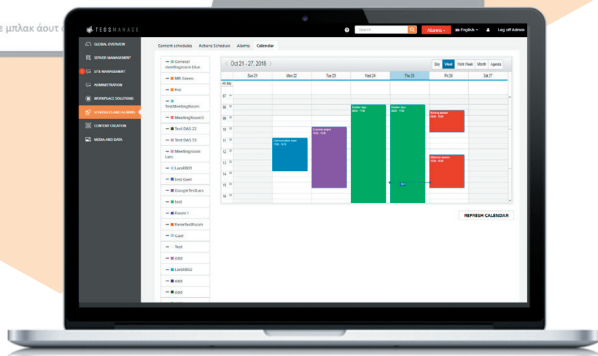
ε μπλακ αουτ

TEC3MANAGE

Search

Alarms

English

Log off Admin

GLOBAL OVERVIEW

SPACE MANAGEMENT

SITE MANAGEMENT

ADMINISTRATION

WORKPLACE SOLUTIONS

SCHEDULES AND ALARMS

CONTENT CREATION

MEDIA AND DATA

Content schedules

Actions Schedule

Alarms

Calendar

General meetingroom blue

MR Green

Hal

TestMeetingRoom

MeetingRoom3

Test Dt&G 22

Test Dt&G 59

Meetingroom Lara

LucaSB01

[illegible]

GoogleTestLars

test

Room 1

RoomTestRoom

Last

Test

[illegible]

Lars0002

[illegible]

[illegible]

Oct 21 - 27, 2018

Day

Week

Work Week

Month

Agenda

Sun 21

Mon 22

Tue 23

Wed 24

Thu 25

Fri 26

Sat 27

All day

REFRESH CALENDAR